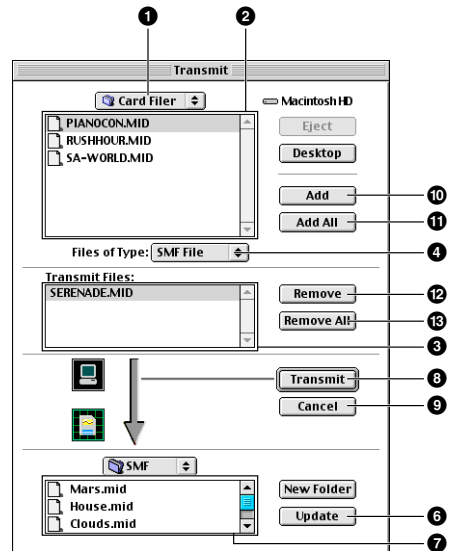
1
2
Transmit
Card Filer
Macintosh HD
PIANOCON.MID
RUSHHOUR.MID
SA-WORLD.MID
Eject
Desktop
Add
10
Add All
11
Files of Type: SMF File
4
Transmit Files:
SERENADE.MID
Remove
12
Remove All
13
3
Transmit
8
Cancel
9
SMF
Mars.mid
House.mid
Clouds.mid
New Folder
Update
6
7